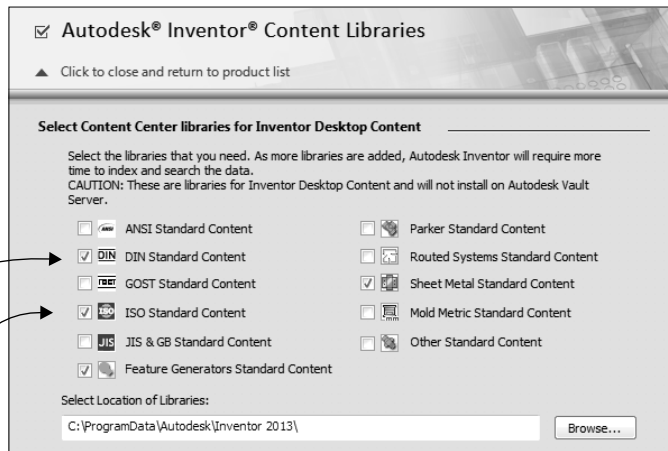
Autodesk® Inventor® Content Libraries

Click to close and return to product list

Select Content Center libraries for Inventor Desktop Content

Select the libraries that you need. As more libraries are added, Autodesk Inventor will require more time to index and search the data.
CAUTION: These are libraries for Inventor Desktop Content and will not install on Autodesk Vault Server.

ANSI ANSI Standard Content
DIN DIN Standard Content
GOST Standard Content
ISO Standard Content
JIS JIS & GB Standard Content
Feature Generators Standard Content

Parker Standard Content
Routed Systems Standard Content
Sheet Metal Standard Content
Mold Metric Standard Content
Other Standard Content

Select Location of Libraries:
C:\ProgramData\Autodesk\Inventor 2013\
Browse...